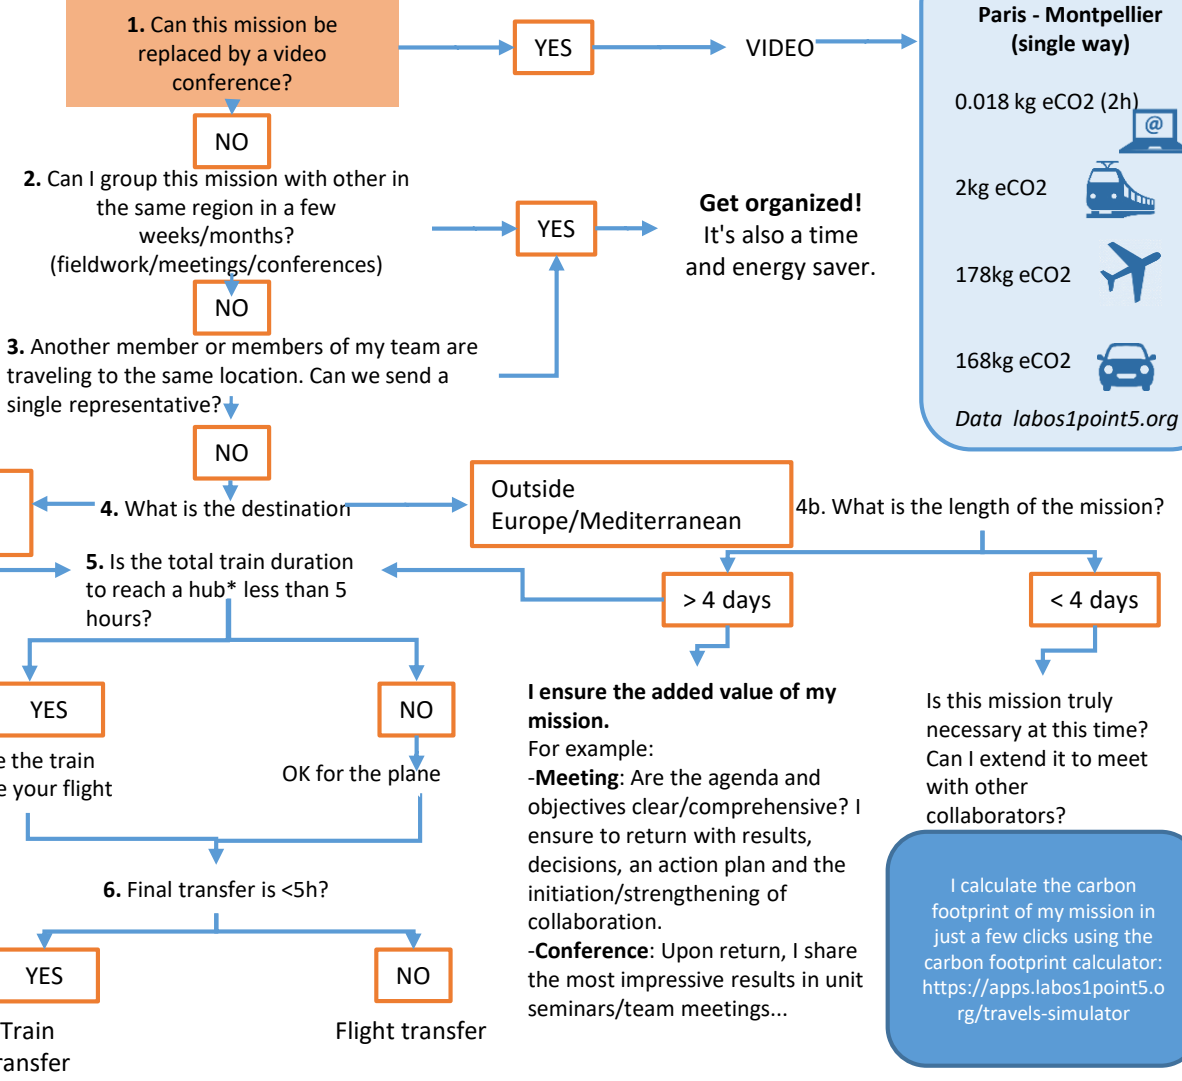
**1.** Can this mission be replaced by a video conference?

YES

VIDEO

Paris - Montpellier (single way)

0.018 kg eCO2 (2h)

2kg eCO2

178kg eCO2

168kg eCO2

Data labos1point5.org

NO

**2.** Can I group this mission with other in the same region in a few weeks/months? (fieldwork/meetings/conferences)

YES

**Get organized!**
It's also a time and energy saver.

NO

**3.** Another member or members of my team are traveling to the same location. Can we send a single representative?

NO

**4.** What is the destination

Outside Europe/Mediterranean

4b. What is the length of the mission?

**5.** Is the total train duration to reach a hub* less than 5 hours?

> 4 days

< 4 days

YES

NO

e the train
e your flight

OK for the plane

**I ensure the added value of my mission.**
For example:
-**Meeting**: Are the agenda and objectives clear/comprehensive? I ensure to return with results, decisions, an action plan and the initiation/strengthening of collaboration.
-**Conference**: Upon return, I share the most impressive results in unit seminars/team meetings...

Is this mission truly necessary at this time? Can I extend it to meet with other collaborators?

I calculate the carbon footprint of my mission in just a few clicks using the carbon footprint calculator: https://apps.labos1point5.org/travels-simulator

**6.** Final transfer is <5h?

YES

NO

Train
ransfer

Flight transfer